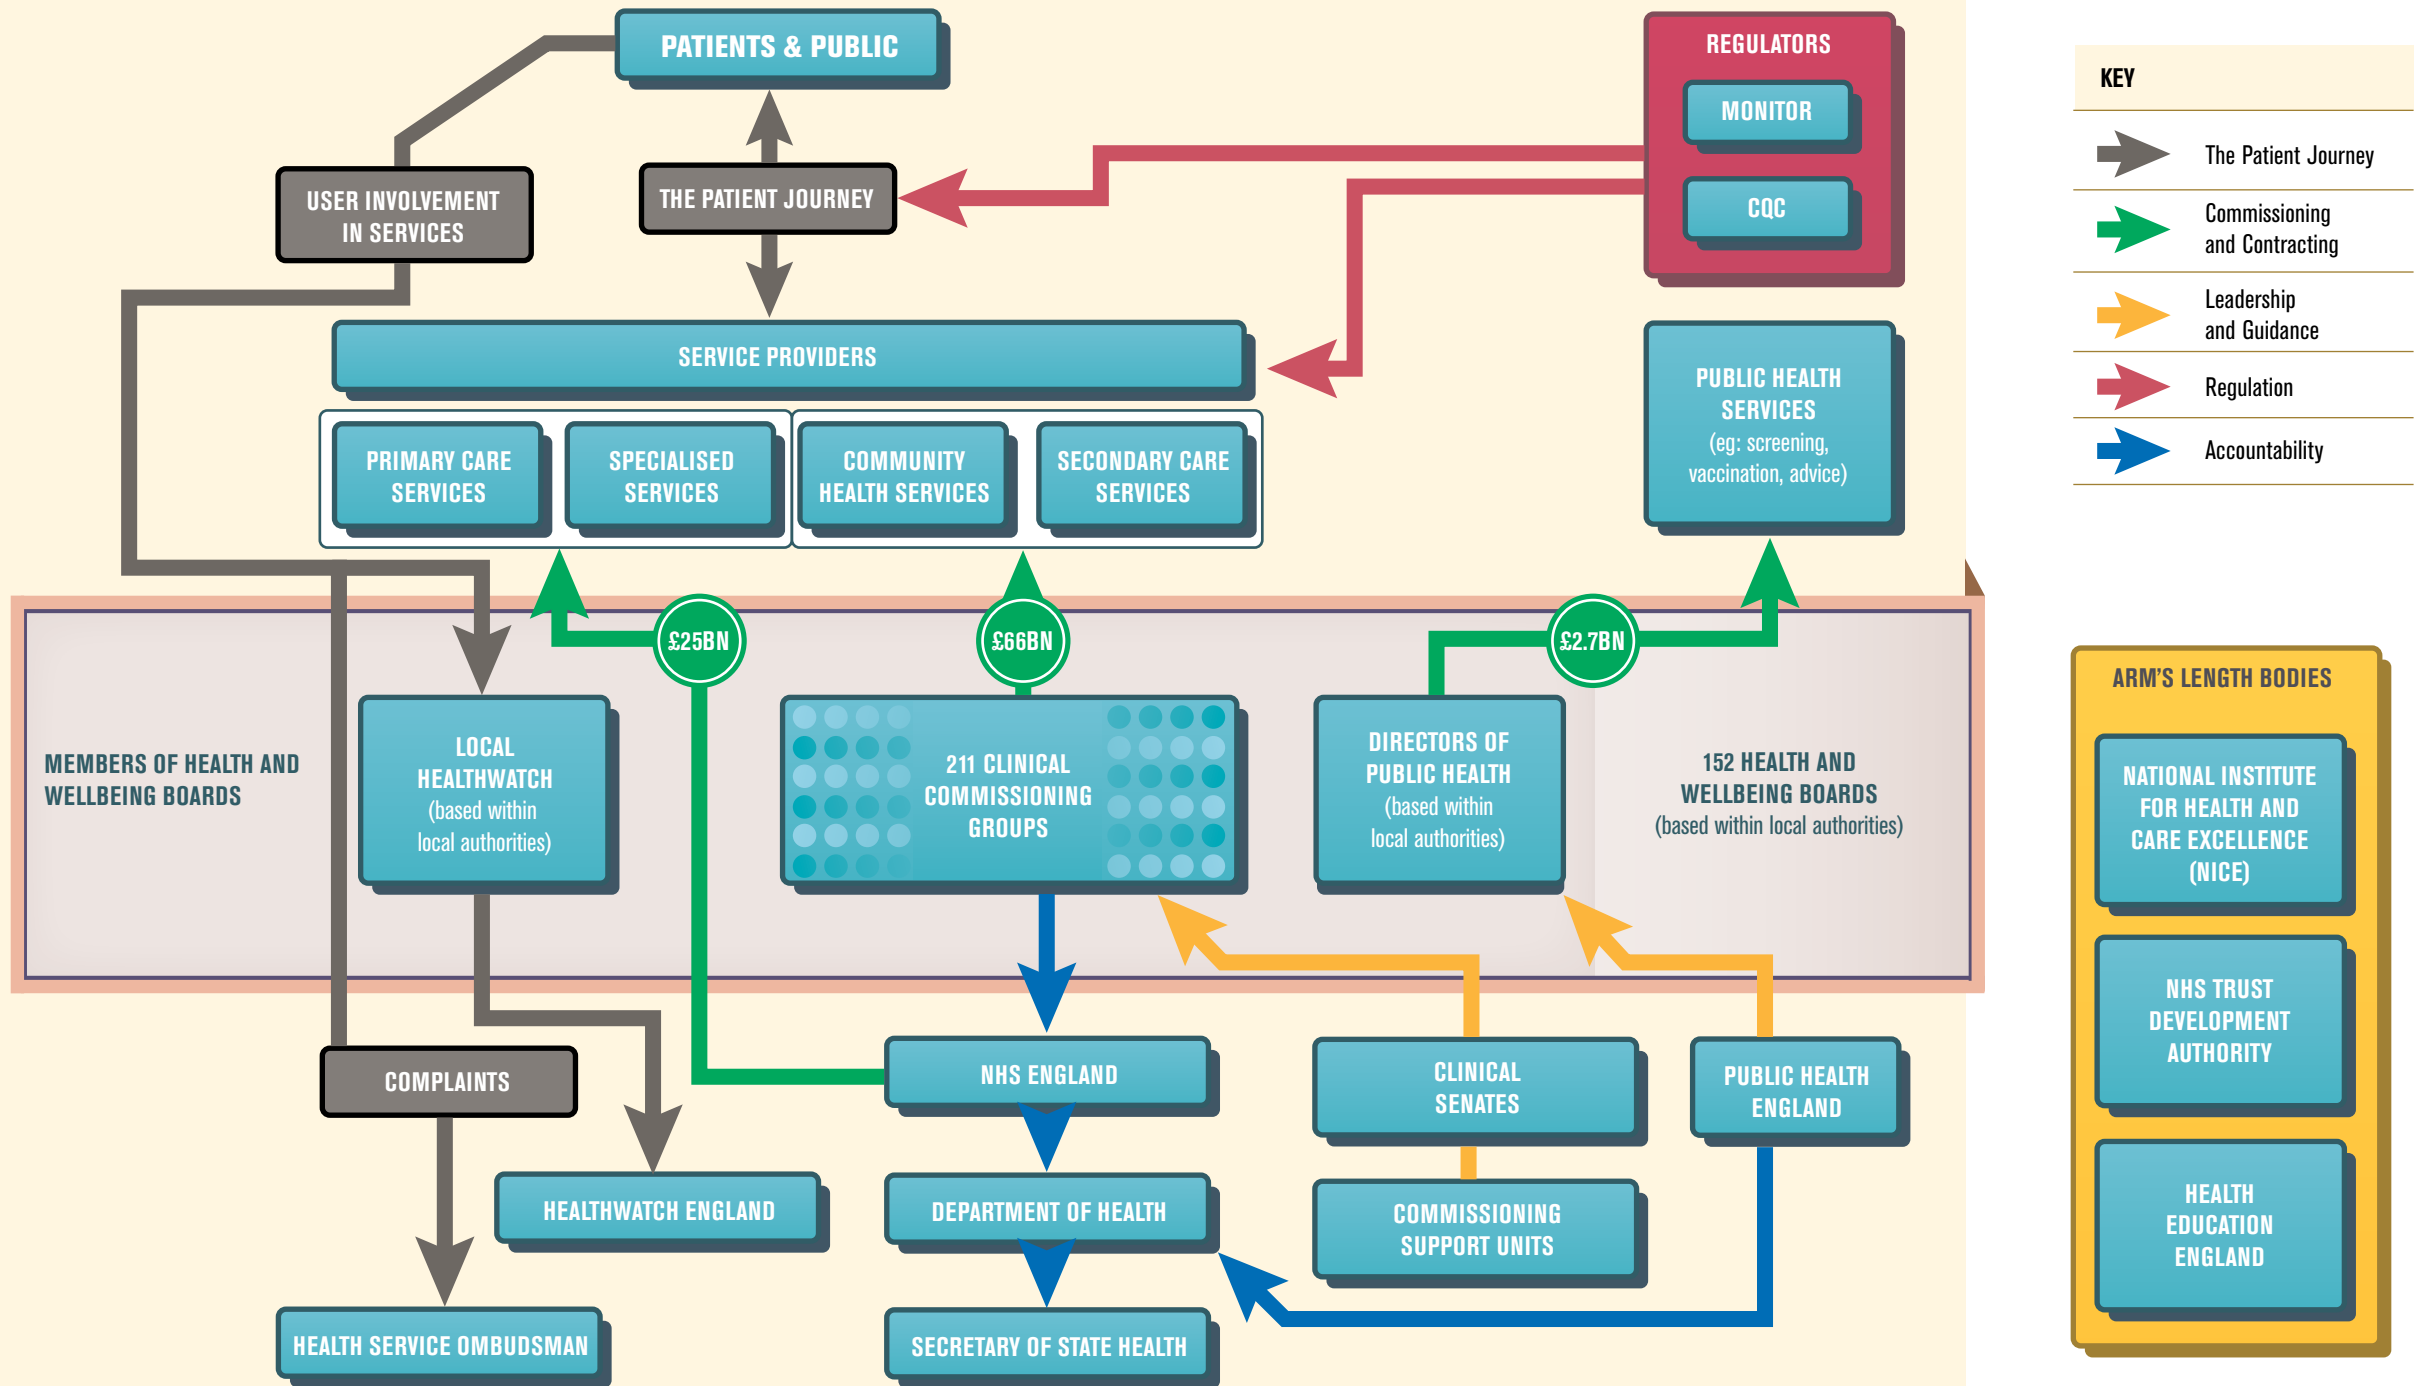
PATIENTS & PUBLIC

REGULATORS
MONITOR
CQC

USER INVOLVEMENT IN SERVICES

THE PATIENT JOURNEY

SERVICE PROVIDERS

PRIMARY CARE SERVICES

SPECIALISED SERVICES

COMMUNITY HEALTH SERVICES

SECONDARY CARE SERVICES

PUBLIC HEALTH SERVICES (eg: screening, vaccination, advice)

£25BN

£66BN

£2.7BN

MEMBERS OF HEALTH AND WELLBEING BOARDS

LOCAL HEALTHWATCH (based within local authorities)

211 CLINICAL COMMISSIONING GROUPS

DIRECTORS OF PUBLIC HEALTH (based within local authorities)

152 HEALTH AND WELLBEING BOARDS (based within local authorities)

COMPLAINTS

NHS ENGLAND

CLINICAL SENATES

PUBLIC HEALTH ENGLAND

HEALTHWATCH ENGLAND

DEPARTMENT OF HEALTH

COMMISSIONING SUPPORT UNITS

HEALTH SERVICE OMBUDSMAN

SECRETARY OF STATE HEALTH

KEY
The Patient Journey
Commissioning and Contracting
Leadership and Guidance
Regulation
Accountability

ARM'S LENGTH BODIES
NATIONAL INSTITUTE FOR HEALTH AND CARE EXCELLENCE (NICE)
NHS TRUST DEVELOPMENT AUTHORITY
HEALTH EDUCATION ENGLAND